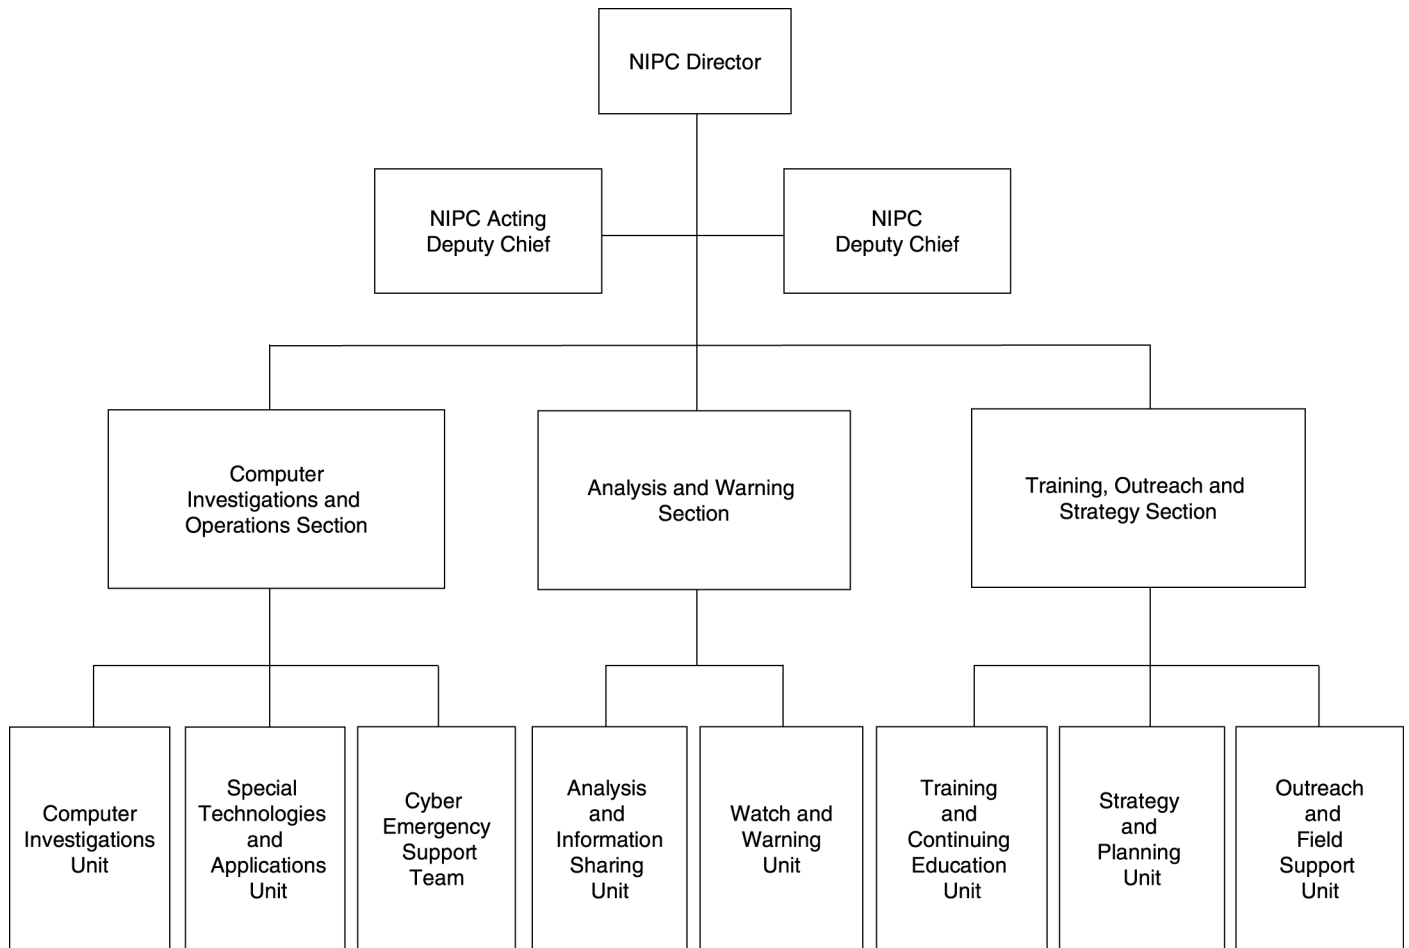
NIPC Director

NIPC Acting Deputy Chief

NIPC Deputy Chief

Computer Investigations and Operations Section

Analysis and Warning Section

Training, Outreach and Strategy Section

Computer Investigations Unit

Special Technologies and Applications Unit

Cyber Emergency Support Team

Analysis and Information Sharing Unit

Watch and Warning Unit

Training and Continuing Education Unit

Strategy and Planning Unit

Outreach and Field Support Unit